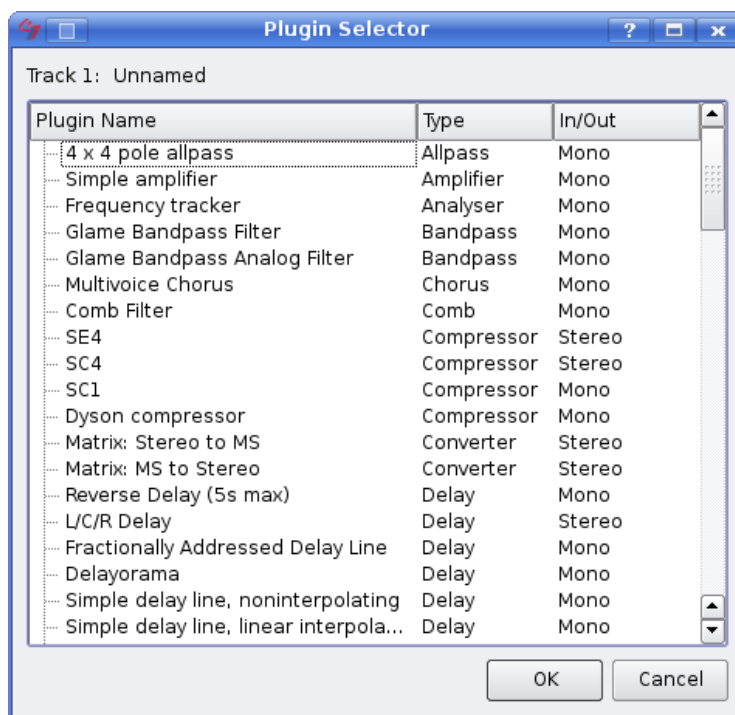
Plugin Selector

? 

Track 1: Unnamed

| Plugin Name | Type | In/Out |
|---|---|---|
| 4 x 4 pole allpass | Allpass | Mono |
| Simple amplifier | Amplifier | Mono |
| Frequency tracker | Analyser | Mono |
| Glame Bandpass Filter | Bandpass | Mono |
| Glame Bandpass Analog Filter | Bandpass | Mono |
| Multivoice Chorus | Chorus | Mono |
| Comb Filter | Comb | Mono |
| SE4 | Compressor | Stereo |
| SC4 | Compressor | Stereo |
| SC1 | Compressor | Mono |
| Dyson compressor | Compressor | Mono |
| Matrix: Stereo to MS | Converter | Stereo |
| Matrix: MS to Stereo | Converter | Stereo |
| Reverse Delay (5s max) | Delay | Mono |
| L/C/R Delay | Delay | Stereo |
| Fractionally Addressed Delay Line | Delay | Mono |
| Delayorama | Delay | Mono |
| Simple delay line, noninterpolating | Delay | Mono |
| Simple delay line, linear interpola... | Delay | Mono |

OK

Cancel